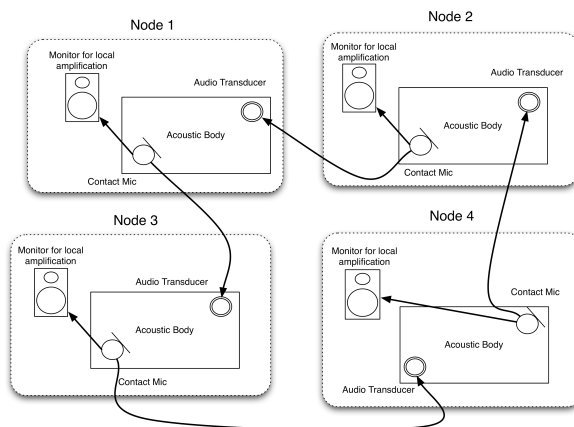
Node 1

Monitor for local amplification

Audio Transducer

Acoustic Body

Contact Mic

Node 2

Monitor for local amplification

Audio Transducer

Acoustic Body

Contact Mic

Node 3

Monitor for local amplification

Audio Transducer

Acoustic Body

Contact Mic

Node 4

Monitor for local amplification

Contact Mic

Acoustic Body

Audio Transducer